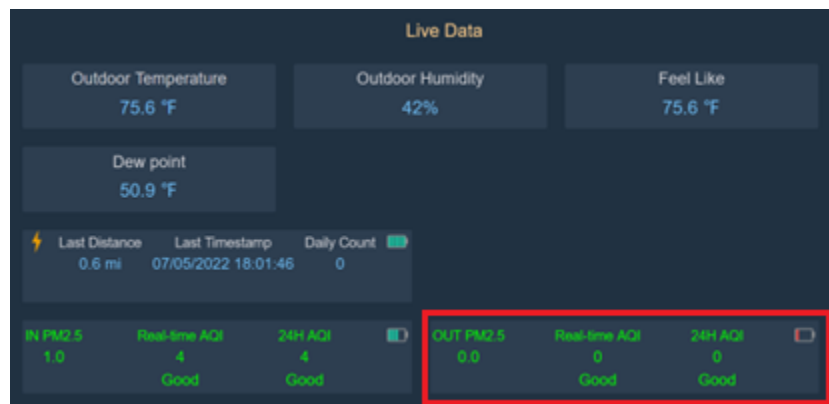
Live Data

Outdoor Temperature
75.6 ℉

Outdoor Humidity
42%

Feel Like
75.6 ℉

Dew point
50.9 ℉

Last Distance
0.6 mi

Last Timestamp
07/05/2022 18:01:46

Daily Count
0

IN PM2.5
1.0

Real-time AQI
4
Good

24H AQI
4
Good

OUT PM2.5
0.0

Real-time AQI
0
Good

24H AQI
0
Good